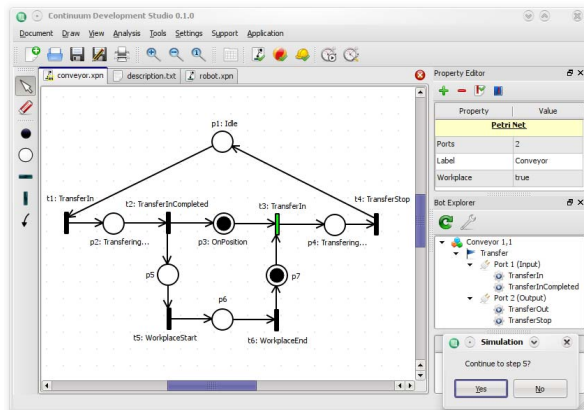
Continuum Development Studio 0.1.0

Document Draw View Analysis Tools Settings Support Application

conveyor.xpn | description.txt | robot.xpn

p1: Idle

t1: TransferIn
t2: TransferInCompleted
t3: TransferIn
t4: TransferStop
p2: Transfering...
p3: OnPosition
p4: Transfering...
p5
p6
p7
t5: WorkplaceStart
t6: WorkplaceEnd

Property Editor

| Property | Value |
|---|---|
| Petri Net | |
| Ports | 2 |
| Label | Conveyor |
| Workplace | true |

Bot Explorer

Conveyor 1,1
Transfer
Port 1 (Input)
TransferIn
TransferInCompleted
Port 2 (Output)
TransferOut
TransferStop

Simulation

Continue to step 5?

Yes
No